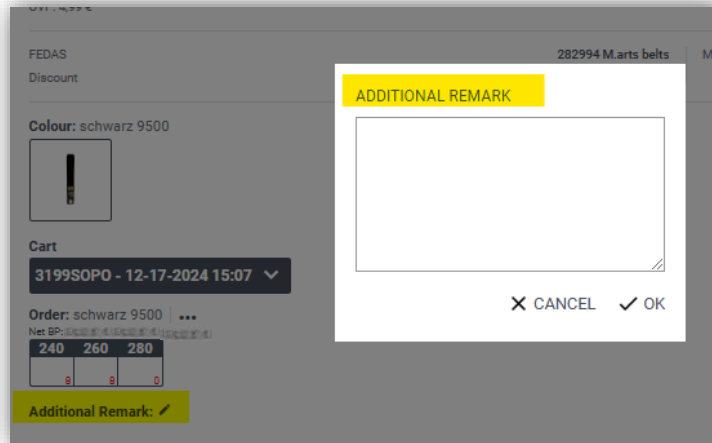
UVP: 4,99 €

FEDAS
Discount

282994 M.arts belts | M

Colour: schwarz 9500

Cart
3199SOPO - 12-17-2024 15:07

Order: schwarz 9500 | •••
Net BP: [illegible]

| 240 | 260 | 280 |
|---|---|---|
| 9 | 9 | 0 |

Additional Remark:

ADDITIONAL REMARK

CANCEL OK